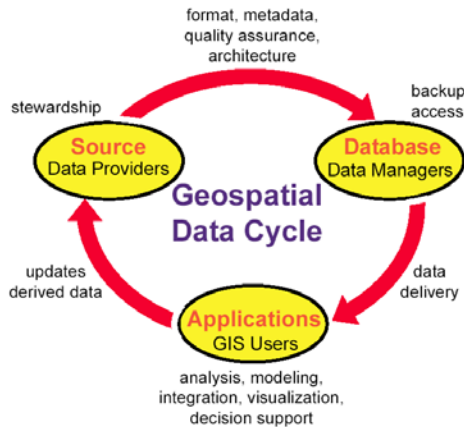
format, metadata, quality assurance, architecture

stewardship

backup access

Source
Data Providers

Database
Data Managers

Geospatial Data Cycle

updates derived data

data delivery

Applications
GIS Users

analysis, modeling, integration, visualization, decision support